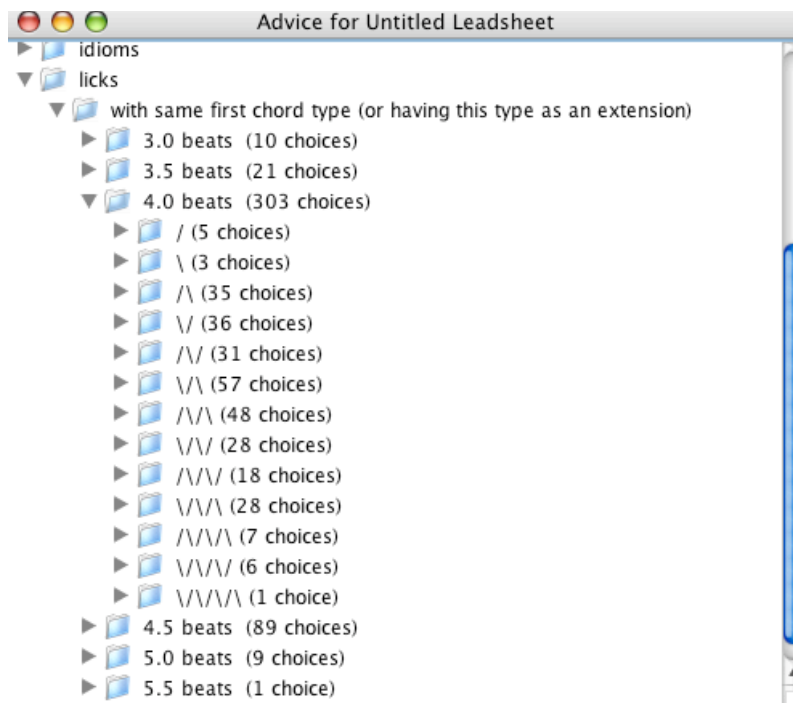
Advice for Untitled Leadsheet

idioms

licks

with same first chord type (or having this type as an extension)

3.0 beats (10 choices)

3.5 beats (21 choices)

4.0 beats (303 choices)

/ (5 choices)

\ (3 choices)

/\ (35 choices)

\/ (36 choices)

/\/ (31 choices)

\/\ (57 choices)

/\/\ (48 choices)

\/\/ (28 choices)

/\/\/ (18 choices)

\/\/\ (28 choices)

/\/\/\ (7 choices)

\/\/\/ (6 choices)

\/\/\/\ (1 choice)

4.5 beats (89 choices)

5.0 beats (9 choices)

5.5 beats (1 choice)